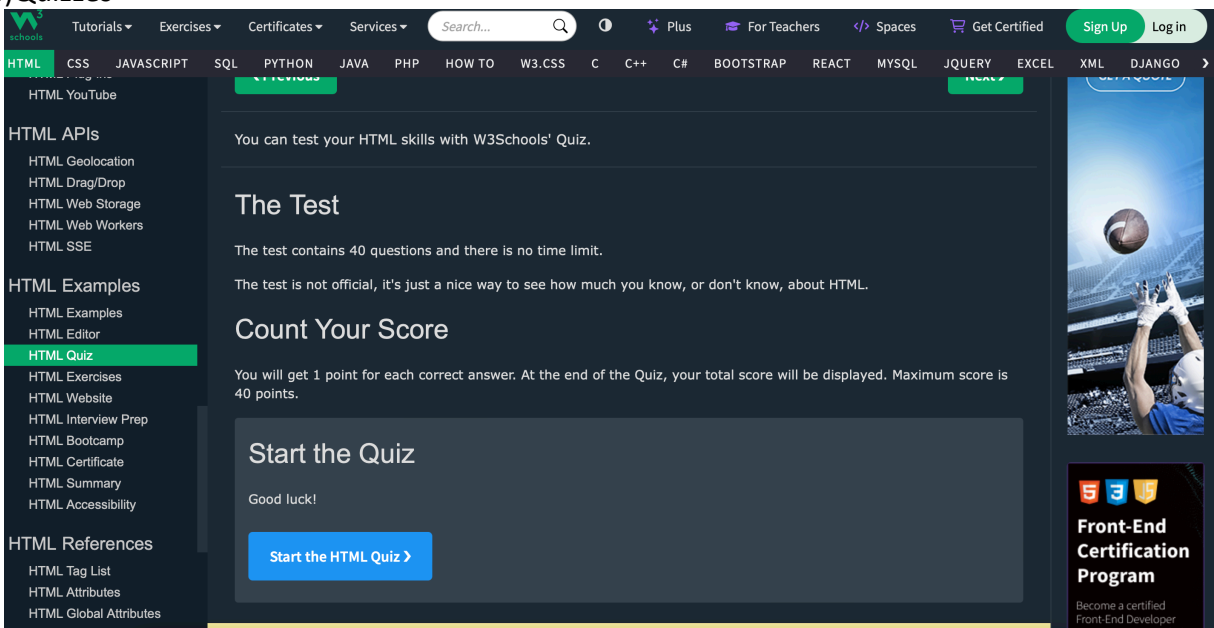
/Quizzes

W3 schools

Tutorials ▾ Exercises ▾ Certificates ▾ Services ▾ Search... Plus For Teachers Spaces Get Certified Sign Up Log in

HTML CSS JAVASCRIPT SQL PYTHON JAVA PHP HOW TO W3.CSS C C++ C# BOOTSTRAP REACT MYSQL JQUERY EXCEL XML DJANGO

HTML YouTube

HTML APIs
HTML Geolocation
HTML Drag/Drop
HTML Web Storage
HTML Web Workers
HTML SSE

HTML Examples
HTML Examples
HTML Editor
HTML Quiz
HTML Exercises
HTML Website
HTML Interview Prep
HTML Bootcamp
HTML Certificate
HTML Summary
HTML Accessibility

HTML References
HTML Tag List
HTML Attributes
HTML Global Attributes

❮ Previous

Next ❯

You can test your HTML skills with W3Schools' Quiz.

The Test

The test contains 40 questions and there is no time limit.

The test is not official, it's just a nice way to see how much you know, or don't know, about HTML.

Count Your Score

You will get 1 point for each correct answer. At the end of the Quiz, your total score will be displayed. Maximum score is 40 points.

Start the Quiz

Good luck!

Start the HTML Quiz ❯

GET A QUOTE

Front-End Certification Program

Become a certified Front-End Developer